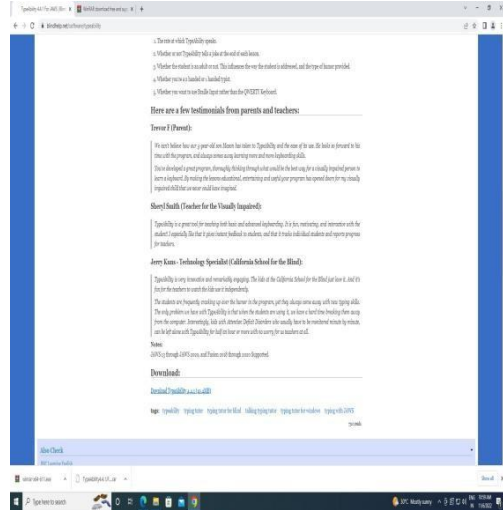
1. The rate at which Typeability speaks.
2. Whether or not Typeability tells a joke at the end of each lesson.
3. Whether the student is an adult or not. This influences the way the student is addressed, and the type of humor provided.
4. Whether you're a 2 handed or 1 handed typist.
5. Whether you want to use Braille input rather than the QWERTY Keyboard.

Here are a few testimonials from parents and teachers:

Trevor F (Parent):

We can't believe how our 9 year old son Mason has taken to Typeability and the ease of its use. He looks so forward to his time with the program, and always comes away learning more and more keyboarding skills.

This is developed a great program, thoroughly thinking through what would be the best way for a visually impaired person to learn a keyboard. By making the lessons educational, entertaining and useful your program has opened doors for my visually impaired child that we never could have imagined.

Sheryl Smith (Teacher for the Visually Impaired):

Typeability is a great tool for teaching both basic and advanced keyboarding. It is fun, motivating, and interactive with the student! I especially like that it gives instant feedback to students, and that it tracks individual students and reports progress for teachers.

Jerry Kuns - Technology Specialist (California School for the Blind):

Typeability is very innovative and remarkably engaging. The kids at the California School for the Blind just love it. And it's fun for the teachers to watch the kids use it independently.

The students are frequently cracking up over the humor in the program, yet they always come away with new typing skills. The only problem we have with Typeability is that when the students are using it, we have a hard time breaking them away from the computer. Interestingly, kids with Attention Deficit Disorders who usually have to be monitored minute by minute, can be left alone with Typeability for half an hour or more with no worry for us teachers at all.

Notes:
JAWS 9 through JAWS 2020, and Fusion 2018 through 2020 Supported.

Download:

Download Typeability 4.4.1 (32-64Bit)

tags: typeability typing tutor typing tutor for blind talking typing tutor typing tutor for windows typing with JAWS

Also Check

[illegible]

Type here to search